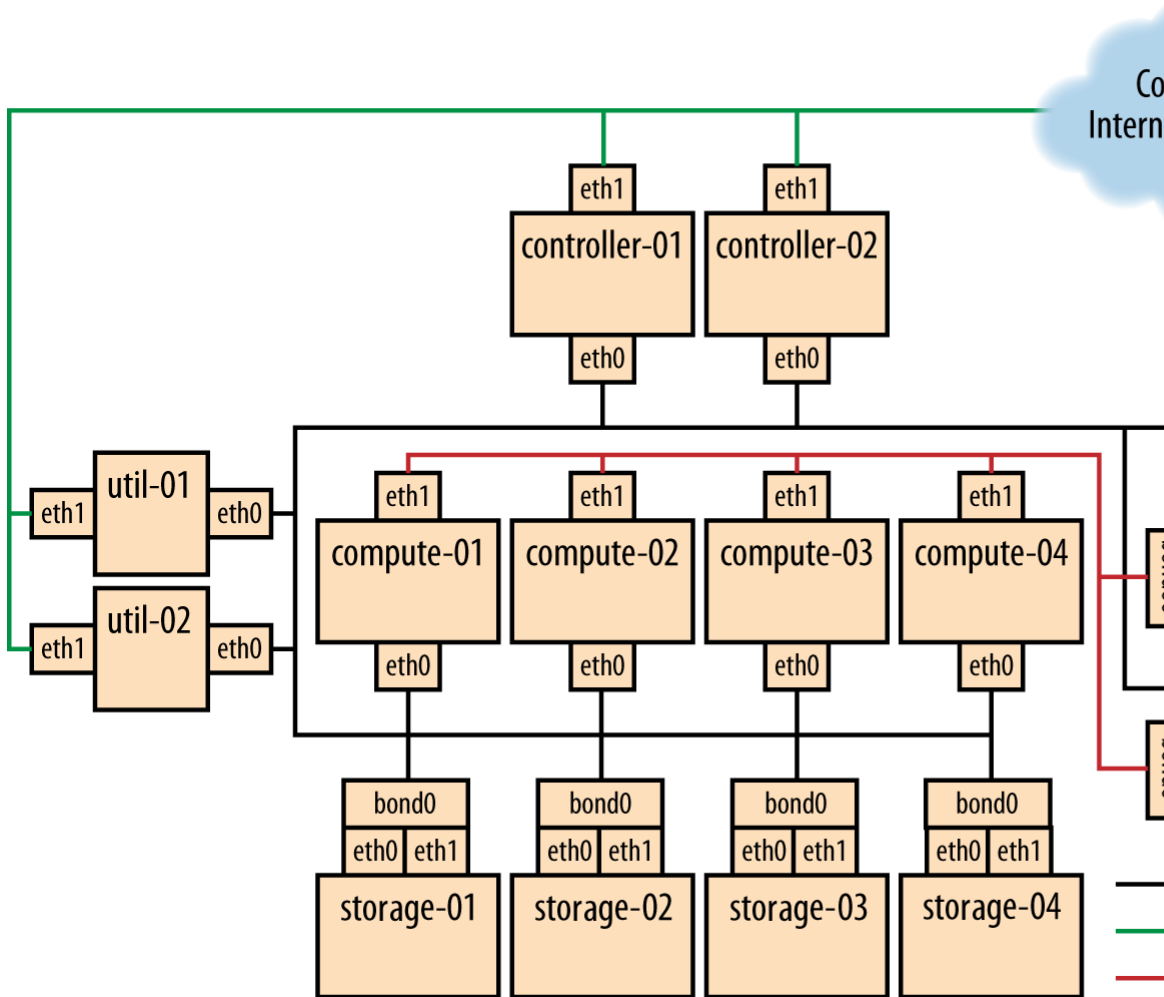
Co
Intern

eth1
controller-01
eth0

eth1
controller-02
eth0

eth1
util-01
eth0

eth1
util-02
eth0

eth1
compute-01
eth0

eth1
compute-02
eth0

eth1
compute-03
eth0

eth1
compute-04
eth0

bond0
eth0 eth1
storage-01

bond0
eth0 eth1
storage-02

bond0
eth0 eth1
storage-03

bond0
eth0 eth1
storage-04

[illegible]
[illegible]